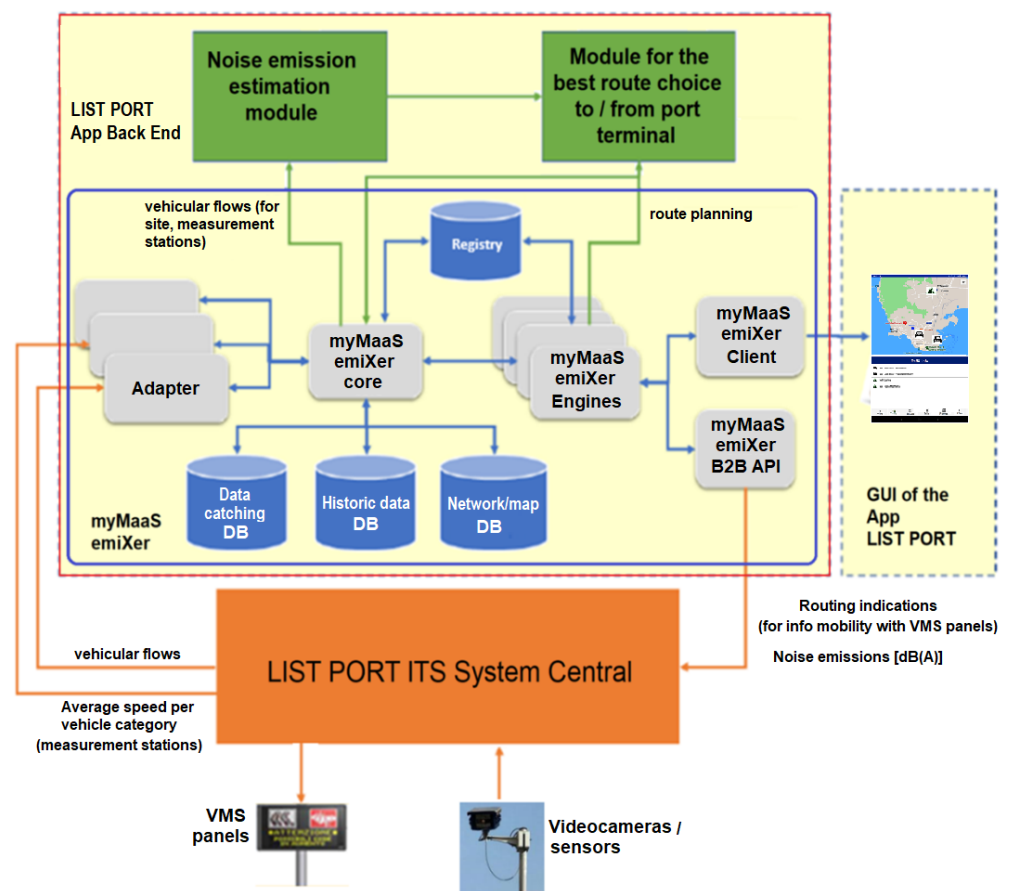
Noise emission estimation module

Module for the best route choice to / from port terminal

LIST PORT App Back End

vehicular flows (for site, measurement stations)

route planning

Registry

Adapter

myMaaS emiXer core

myMaaS emiXer Engines

myMaaS emiXer Client

myMaaS emiXer B2B API

Data catching DB

Historic data DB

Network/map DB

myMaaS emiXer

GUI of the App LIST PORT

Routing indications (for info mobility with VMS panels)

Noise emissions [dB(A)]

vehicular flows

LIST PORT ITS System Central

Average speed per vehicle category (measurement stations)

VMS panels

Videocameras / sensors